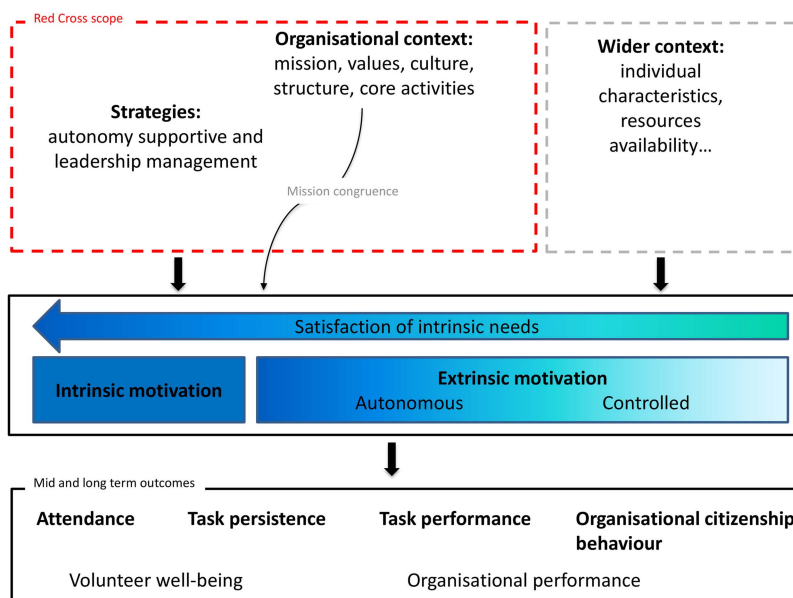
Red Cross scope

Organisational context: mission, values, culture, structure, core activities

Strategies: autonomy supportive and leadership management

Mission congruence

Wider context: individual characteristics, resources availability…

Satisfaction of intrinsic needs

Intrinsic motivation

Extrinsic motivation
Autonomous
Controlled

Mid and long term outcomes

Attendance

Task persistence

Task performance

Organisational citizenship behaviour

Volunteer well-being

Organisational performance